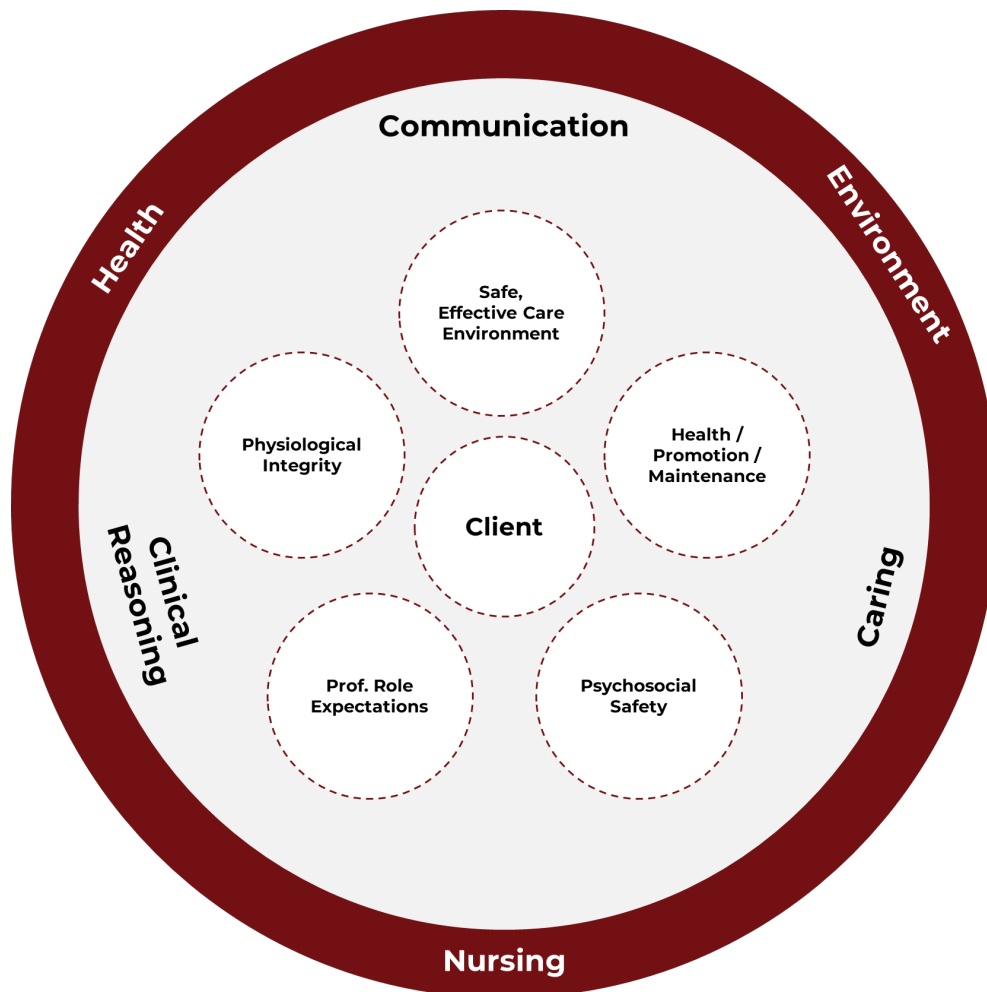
Health

Environment

Communication

Safe, Effective Care Environment

Physiological Integrity

Health / Promotion / Maintenance

Client

Clinical Reasoning

Caring

Prof. Role Expectations

Psychosocial Safety

Nursing